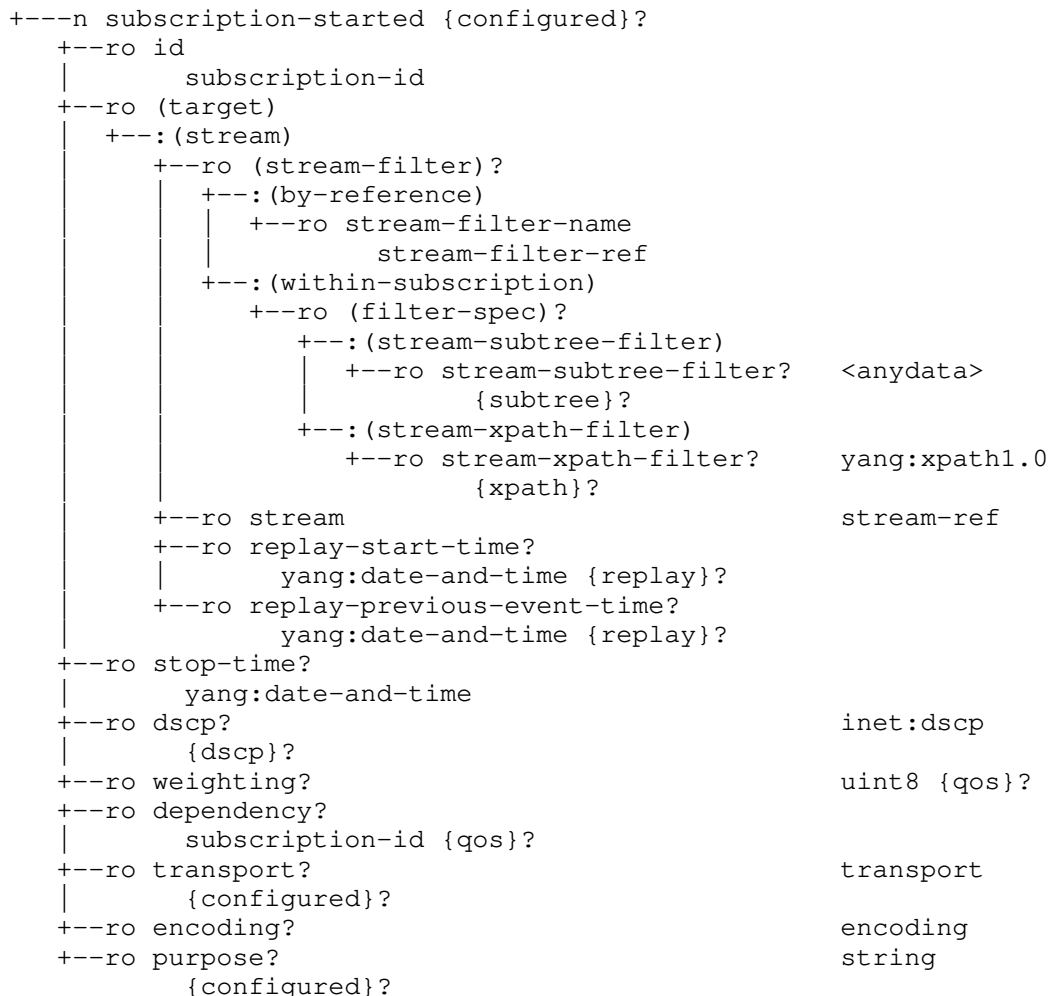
+---n subscription-started {configured}?
   +--ro id
   |       subscription-id
   +--ro (target)
   |  +--:(stream)
   |     +--ro (stream-filter)?
   |     |  +--:(by-reference)
   |     |  |  +--ro stream-filter-name
   |     |  |          stream-filter-ref
   |     |  +--:(within-subscription)
   |     |     +--ro (filter-spec)?
   |     |        +--:(stream-subtree-filter)
   |     |        |  +--ro stream-subtree-filter?   <anydata>
   |     |        |          {subtree}?
   |     |        +--:(stream-xpath-filter)
   |     |           +--ro stream-xpath-filter?     yang:xpath1.0
   |     |                   {xpath}?
   |     +--ro stream                               stream-ref
   |     +--ro replay-start-time?
   |     |       yang:date-and-time {replay}?
   |     +--ro replay-previous-event-time?
   |             yang:date-and-time {replay}?
   +--ro stop-time?
   |       yang:date-and-time
   +--ro dscp?                                      inet:dscp
   |       {dscp}?
   +--ro weighting?                                 uint8 {qos}?
   +--ro dependency?
   |       subscription-id {qos}?
   +--ro transport?                                 transport
   |       {configured}?
   +--ro encoding?                                  encoding
   +--ro purpose?                                   string
           {configured}?